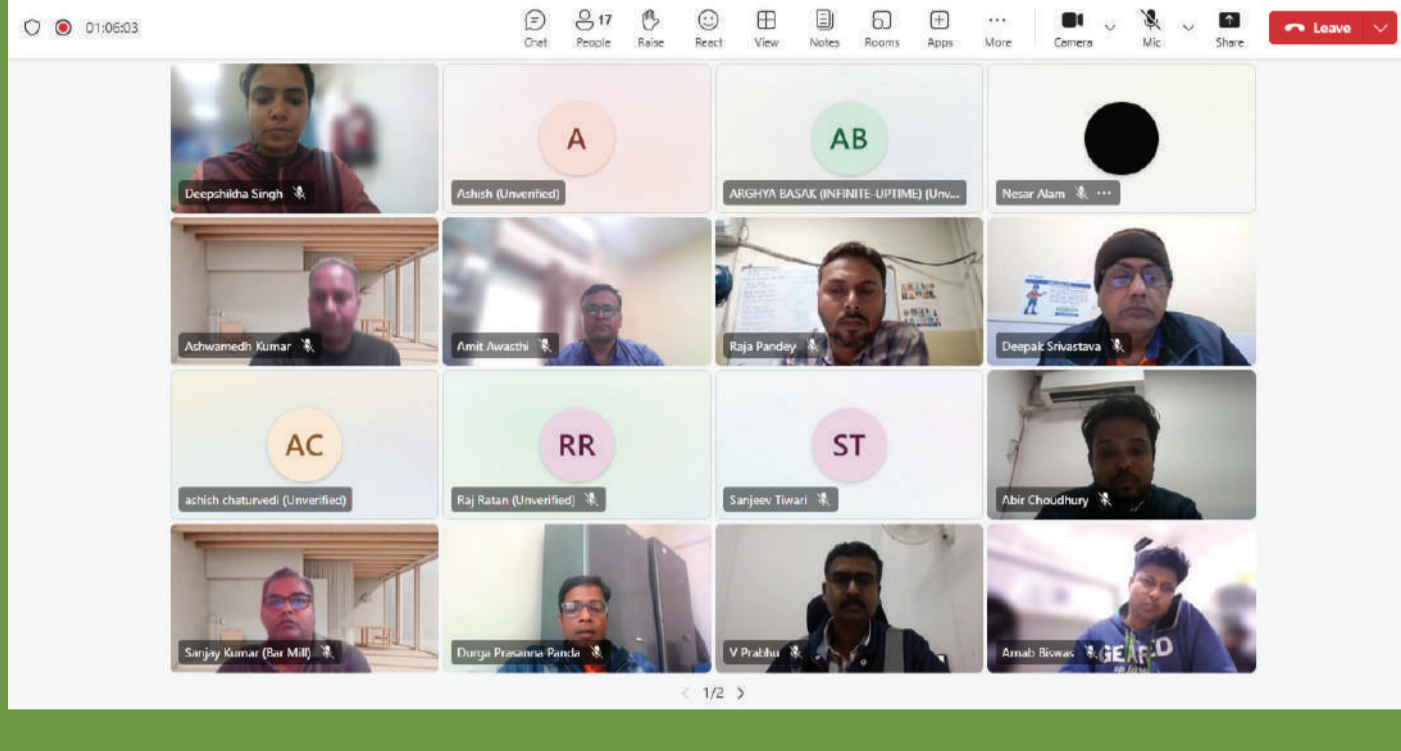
01:06:03

Chat
17
People
Raise
React
View
Notes
Rooms
Apps
More
Camera
Mic
Share
Leave

Deepshikha Singh

A
Ashish (Unverified)

AB
ARGHYA BASAK (INFINITE-UPTIME) (Unv...

Nesar Alam

Ashwamedh Kumar

Amit Awasthi

Raja Pandey

Deepak Srivastava

AC
ashish chaturvedi (Unverified)

RR
Raj Ratan (Unverified)

ST
Sanjeev Tiwari

Abir Choudhury

Sanjay Kumar (Bar Mill)

Durga Prasanna Panda

V Prabhu

Arnab Biswas

GEARED

1/2